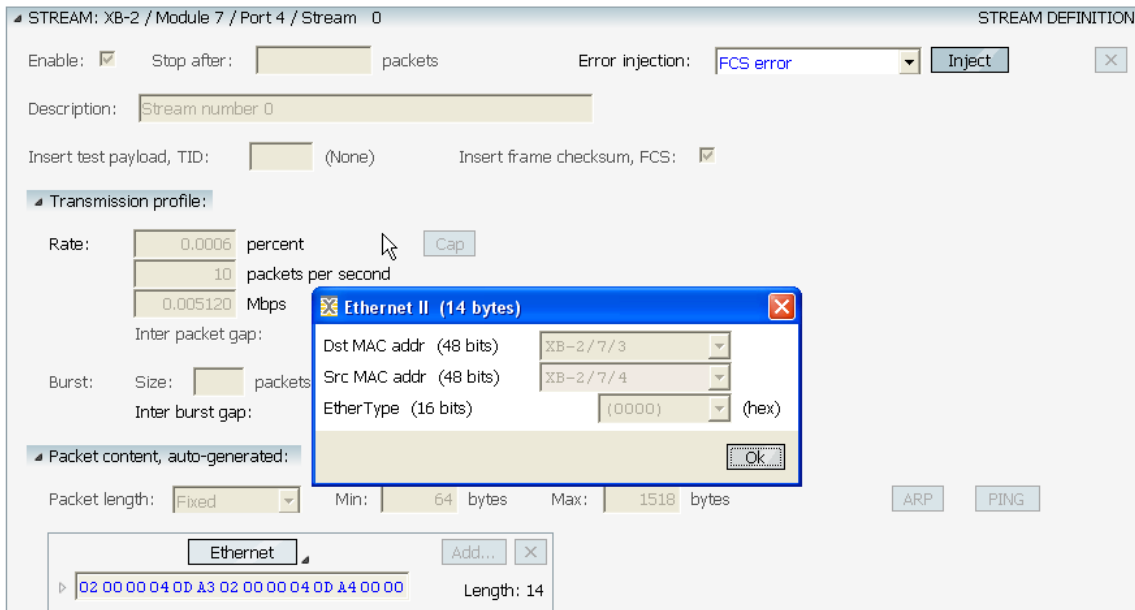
STREAM: XB-2 / Module 7 / Port 4 / Stream 0

STREAM DEFINITION

Enable: ☑ Stop after: packets Error injection: FCS error Inject ×

Description: Stream number 0

Insert test payload, TID: (None) Insert frame checksum, FCS: ☑

Transmission profile:

Rate: 0.0006 percent Cap
10 packets per second
0.005120 Mbps
Inter packet gap:

Burst: Size: packets
Inter burst gap:

Ethernet II (14 bytes)

Dst MAC addr (48 bits) XB-2/7/3
Src MAC addr (48 bits) XB-2/7/4
EtherType (16 bits) (0000) (hex)

Ok

Packet content, auto-generated:

Packet length: Fixed Min: 64 bytes Max: 1518 bytes ARP PING

Ethernet Add... ×

02 00 00 04 0D A3 02 00 00 04 0D A4 00 00 Length: 14